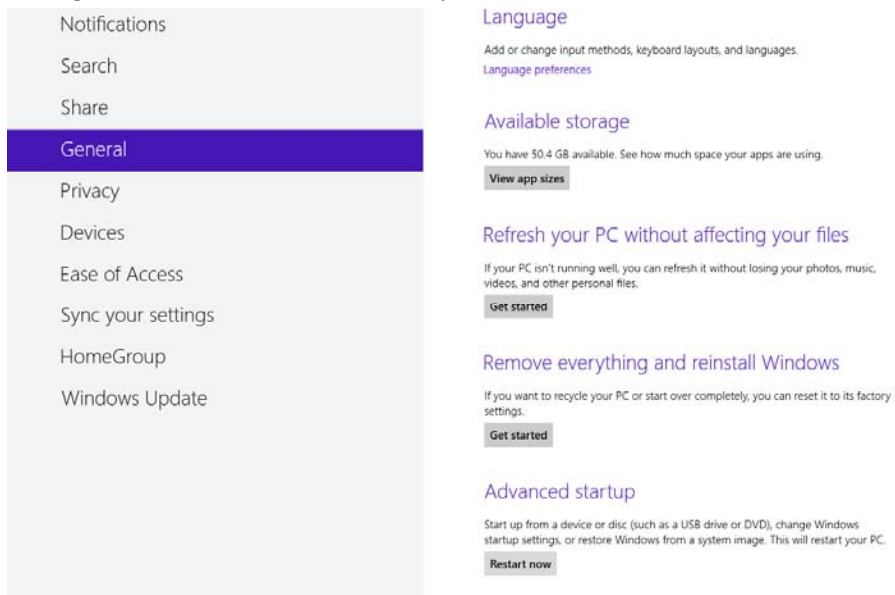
Notifications
Search
Share
General
Privacy
Devices
Ease of Access
Sync your settings
HomeGroup
Windows Update

Language

Add or change input methods, keyboard layouts, and languages.
Language preferences

Available storage

You have 50.4 GB available. See how much space your apps are using.
View app sizes

Refresh your PC without affecting your files

If your PC isn't running well, you can refresh it without losing your photos, music, videos, and other personal files.
Get started

Remove everything and reinstall Windows

If you want to recycle your PC or start over completely, you can reset it to its factory settings.
Get started

Advanced startup

Start up from a device or disc (such as a USB drive or DVD), change Windows startup settings, or restore Windows from a system image. This will restart your PC.
Restart now